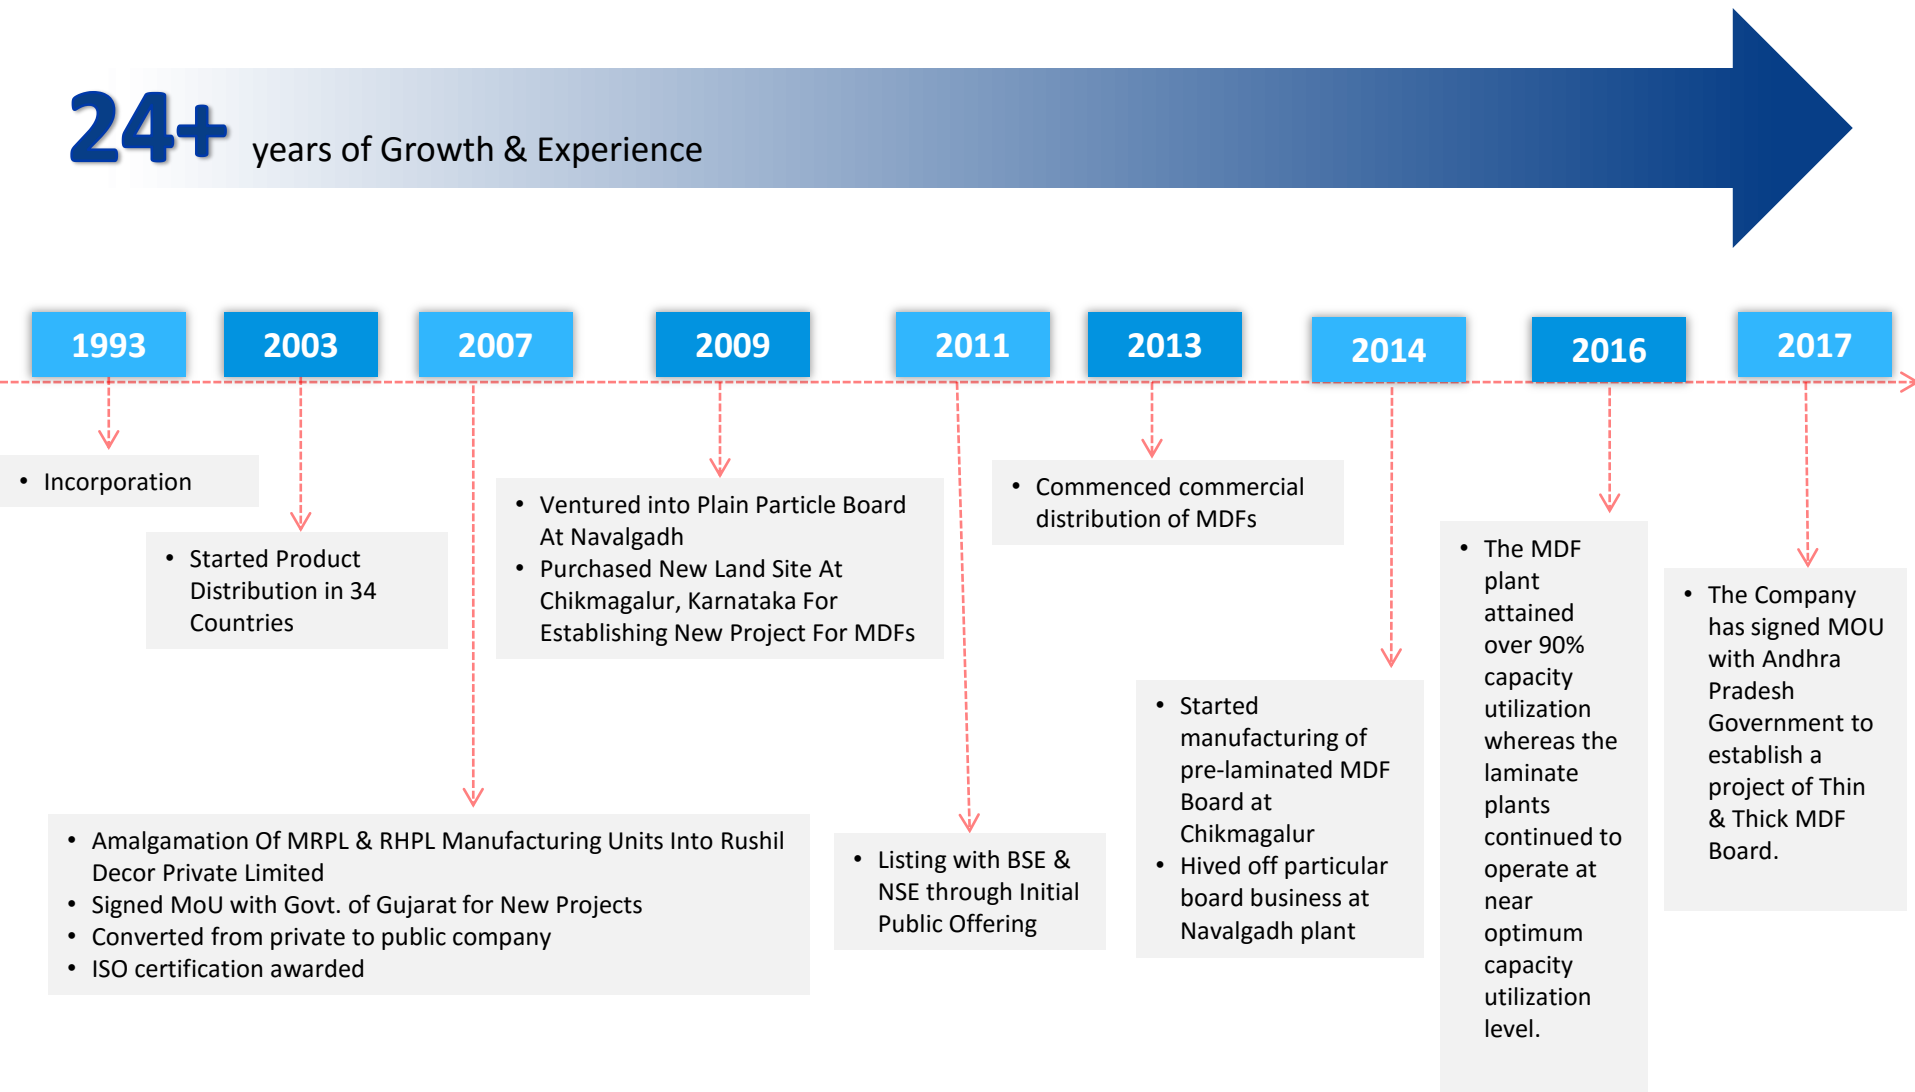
24+ years of Growth & Experience

1993

2003

2007

2009

2011

2013

2014

2016

2017

• Incorporation

• Started Product Distribution in 34 Countries

• Ventured into Plain Particle Board At Navalgadh
• Purchased New Land Site At Chikmagalur, Karnataka For Establishing New Project For MDFs

• Commenced commercial distribution of MDFs

• The MDF plant attained over 90% capacity utilization whereas the laminate plants continued to operate at near optimum capacity utilization level.

• The Company has signed MOU with Andhra Pradesh Government to establish a project of Thin & Thick MDF Board.

• Started manufacturing of pre-laminated MDF Board at Chikmagalur
• Hived off particular board business at Navalgadh plant

• Amalgamation Of MRPL & RHPL Manufacturing Units Into Rushil Decor Private Limited
• Signed MoU with Govt. of Gujarat for New Projects
• Converted from private to public company
• ISO certification awarded

• Listing with BSE & NSE through Initial Public Offering